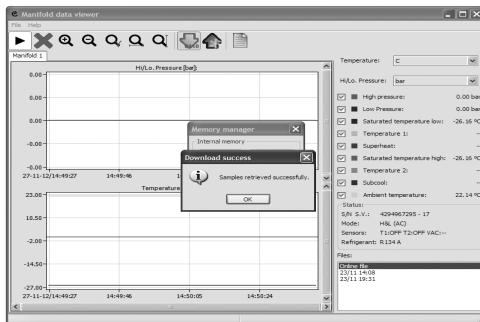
Manifold data viewer

File Help

Manifold 1

Hi/Lo. Pressure [bar]

0.00
0.00
0.00
-0.00
-0.00

27-11-12/14:49:27
14:49:46

Temperature

23.00
10.50
-2.00
-14.50
-27.00

27-11-12/14:49:27
14:49:46
14:50:05
14:50:24

Memory manager

Internal memory

Download success

Samples retrieved successfully.

OK

Temperature: C

Hi/Lo. Pressure: bar

High pressure: 0.00 bar
Low Pressure: 0.00 bar
Saturated temperature low: -26.16 °C
Temperature 1: --
Superheat: --
Saturated temperature high: -26.16 °C
Temperature 2: --
Subcool: --
Ambient temperature: 22.14 °C

Status:
S/N S.V.: 4294967295 - 17
Mode: H&L (AC)
Sensors: T1:OFF T2:OFF VAC:--
Refrigerant: R134 A

Files:
Online file
23/11 14:08
23/11 19:31